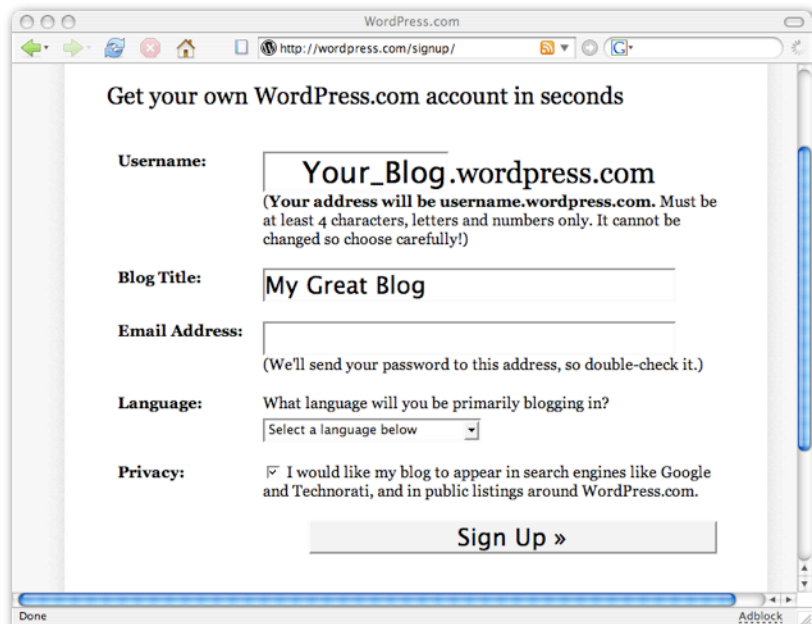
WordPress.com

http://wordpress.com/signup/

Get your own WordPress.com account in seconds

Username:

Your_Blog.wordpress.com

(Your address will be username.wordpress.com. Must be at least 4 characters, letters and numbers only. It cannot be changed so choose carefully!)

Blog Title:

My Great Blog

Email Address:

(We'll send your password to this address, so double-check it.)

Language:

What language will you be primarily blogging in?

Select a language below

Privacy:

☑ I would like my blog to appear in search engines like Google and Technorati, and in public listings around WordPress.com.

Sign Up »

Done

Adblock